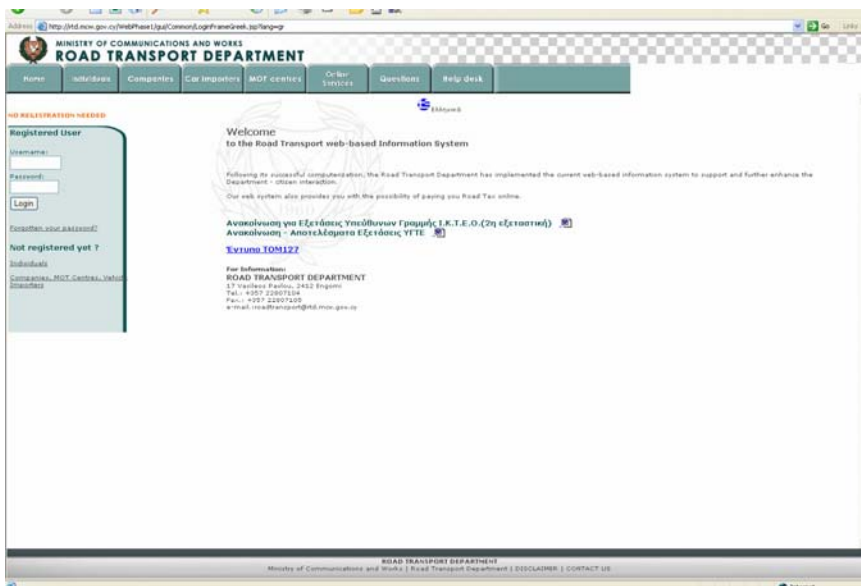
Address http://rtd.mcw.gov.cy/WebPhase1/gui/Common/LoginFrameGreek.jsp?lang=gr

Go Links

MINISTRY OF COMMUNICATIONS AND WORKS
ROAD TRANSPORT DEPARTMENT

Home | Individuals | Companies | Car importers | MOT centres | Online Services | Questions | Help desk

Ελληνικά

NO REGISTRATION NEEDED

Registered User

Username:

Password:

Login

Forgotten your password?

Not registered yet ?

Individuals

Companies, MOT Centres, Vehicle Importers

Welcome
to the Road Transport web-based Information System

Following its successful computerization, the Road Transport Department has implemented the current web-based information system to support and further enhance the Department - citizen interaction.

Our web system also provides you with the possibility of paying you Road Tax online.

Ανακοίνωση για Εξετάσεις Υπεύθυνων Γραμμής Ι.Κ.Τ.Ε.Ο.(2η εξεταστική)
Ανακοίνωση - Αποτελέσματα Εξετάσεις ΥΓΤΕ

Έντυπο ΤΟΜ127

For Information:
ROAD TRANSPORT DEPARTMENT
17 Vasileos Pavlou, 2412 Engomi
Tel.: +357 22807104
Fax.: +357 22807100
e-mail: roadtransport@rtd.mcw.gov.cy

ROAD TRANSPORT DEPARTMENT
Ministry of Communications and Works | Road Transport Department | DISCLAIMER | CONTACT US

Internet